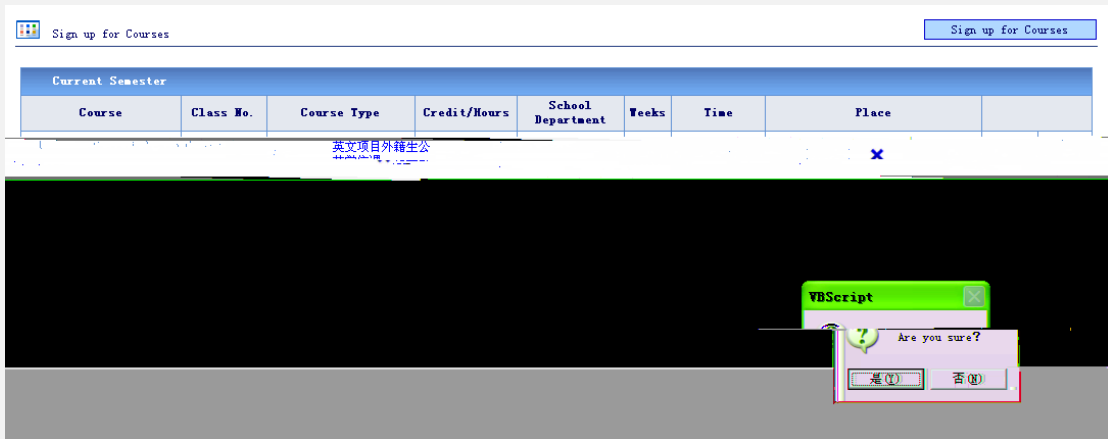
Sign up for Courses

Sign up for Courses

Current Semester

| Course | Class No. | Course Type | Credit/Hours | School Department | Weeks | Time | Place | |
|---|---|---|---|---|---|---|---|---|
| | | 英文项目外籍生公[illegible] | | | | | | |

VBScript

Are you sure?

是(Y) 否(N)